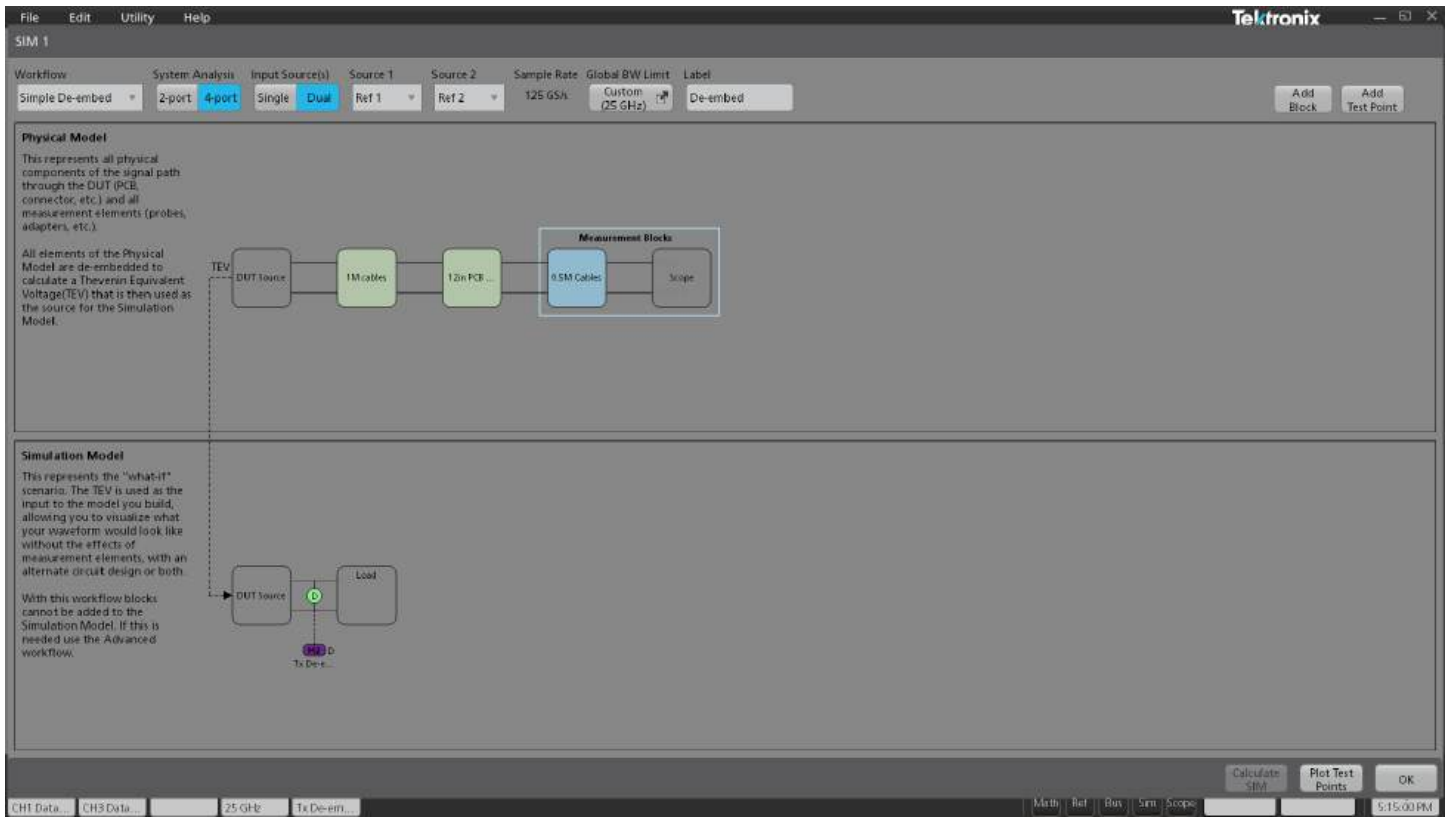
File Edit Utility Help
Tektronix
SIM 1

Workflow
Simple De-embed
System Analysis
2-port 4-port
Input Source(s)
Single Dual
Source 1
Ref 1
Source 2
Ref 2
Sample Rate
125 GS/s
Global BW Limit
Custom (25 GHz)
Label
De-embed
Add Block
Add Test Point

Physical Model
This represents all physical components of the signal path through the DUT (PCB, connector, etc.) and all measurement elements (probes, adapters, etc.).

All elements of the Physical Model are de-embedded to calculate a Thevenin Equivalent Voltage(TEV) that is then used as the source for the Simulation Model.

Measurement Blocks
TEV
DUT Source
1M cables
12in PCB ...
0.5M Cables
Scope

Simulation Model
This represents the "what-if" scenario. The TEV is used as the input to the model you build, allowing you to visualize what your waveform would look like without the effects of measurement elements, with an alternate circuit design or both.

With this workflow blocks cannot be added to the Simulation Model. If this is needed use the Advanced workflow.

DUT Source
D
Load
H2 D
Tx De-e...

Calculate SIM
Plot Test Points
OK

CH1 Data... CH3 Data... 25 GHz Tx De-em...
Math Ref Bus Sim Scope
5:15:00 PM